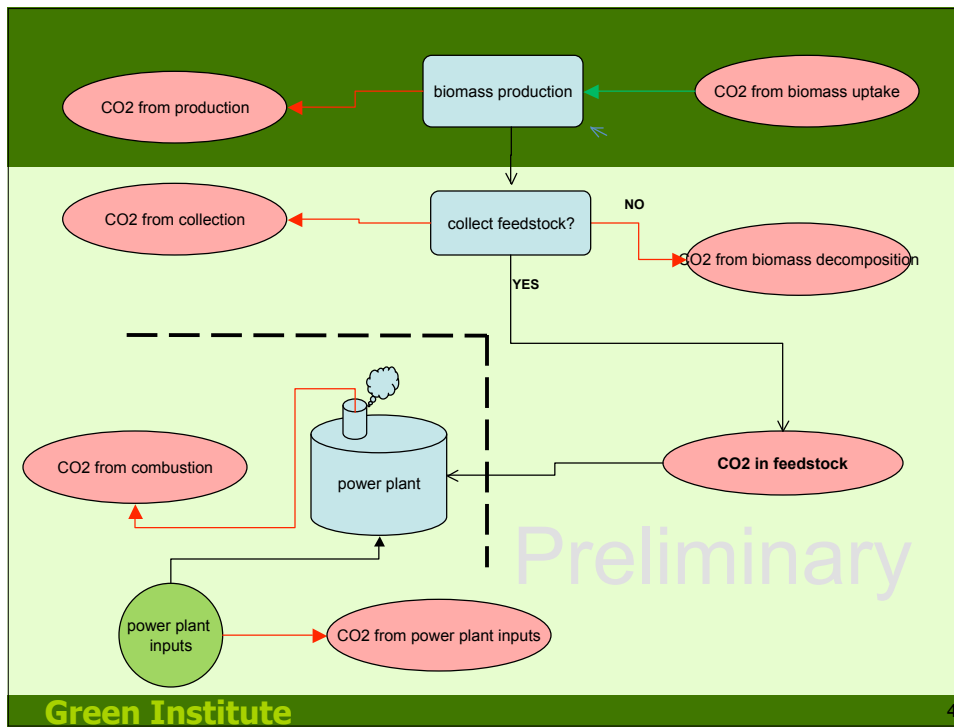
CO2 from production

biomass production

CO2 from biomass uptake

CO2 from collection

collect feedstock?

NO

CO2 from biomass decomposition

YES

CO2 from combustion

power plant

CO2 in feedstock

Preliminary

power plant inputs

CO2 from power plant inputs

Green Institute

4